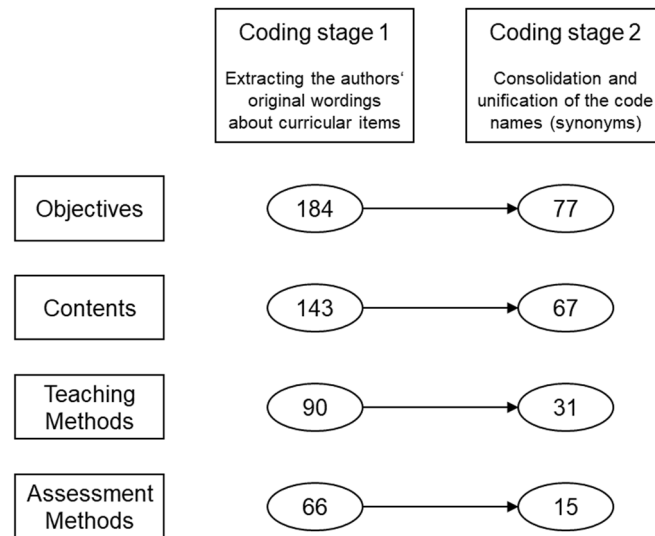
Coding stage 1

Extracting the authors' original wordings about curricular items

Coding stage 2

Consolidation and unification of the code names (synonyms)

Objectives

184

77

Contents

143

67

Teaching Methods

90

31

Assessment Methods

66

15